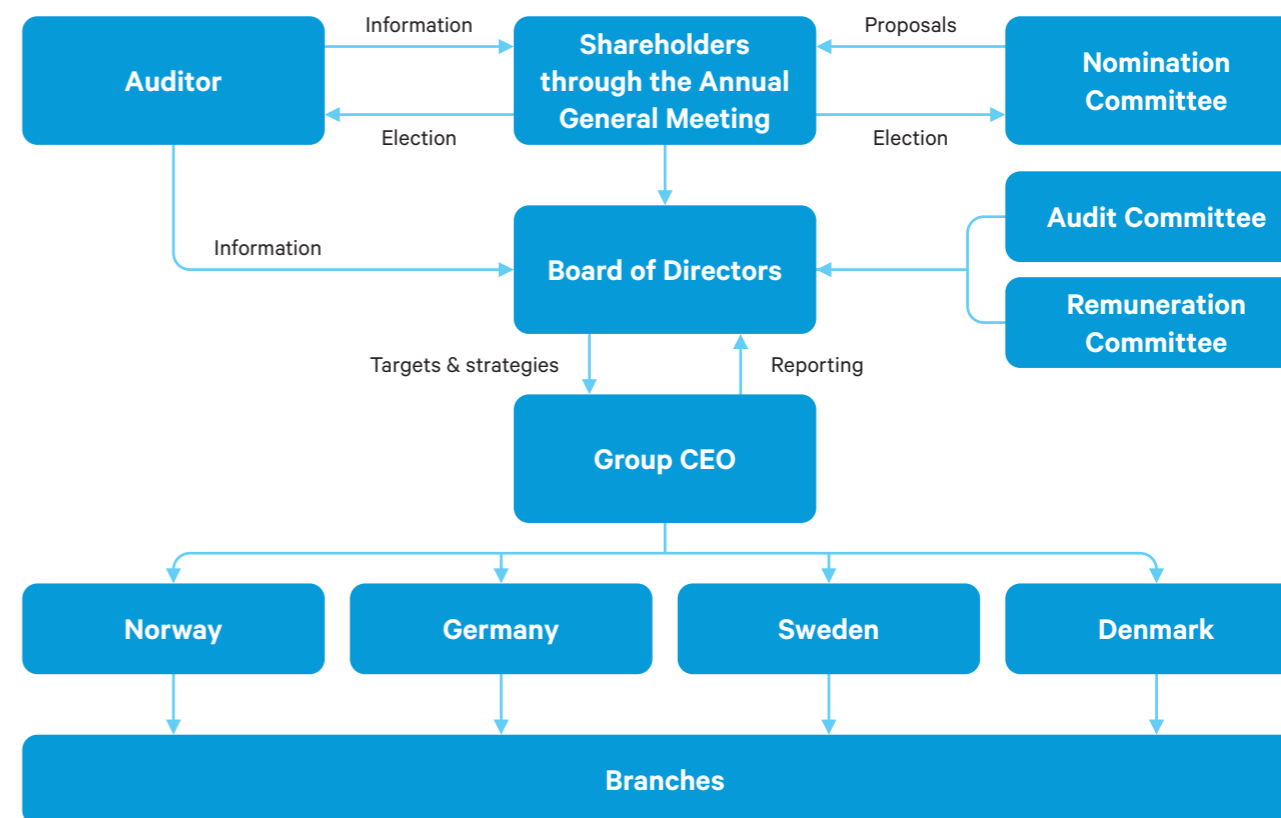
Auditor

Information

Election

Shareholders through the Annual General Meeting

Proposals

Election

Nomination Committee

Information

Board of Directors

Audit Committee

Remuneration Committee

Targets & strategies

Reporting

Group CEO

Norway

Germany

Sweden

Denmark

Branches